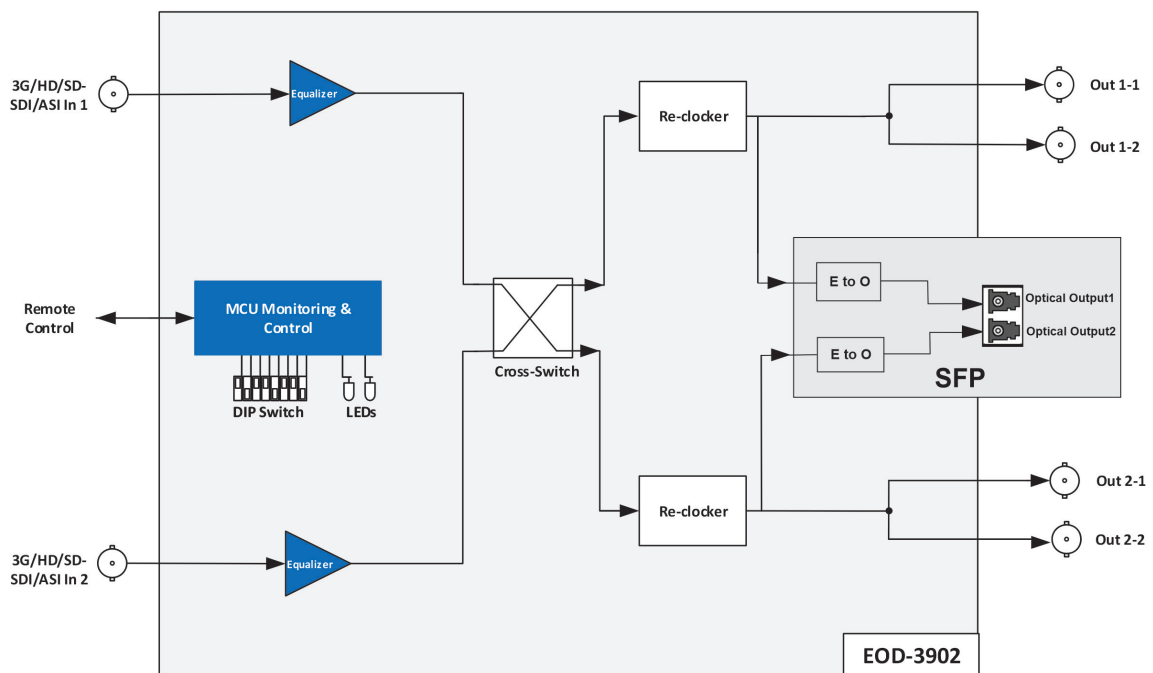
3G/HD/SD-SDI/ASI In 1

Equalizer

Re-clocker

Out 1-1

Out 1-2

Remote Control

MCU Monitoring & Control

DIP Switch

LEDs

Cross-Switch

E to O

E to O

Optical Output1

Optical Output2

SFP

Re-clocker

Out 2-1

Out 2-2

3G/HD/SD-SDI/ASI In 2

Equalizer

EOD-3902